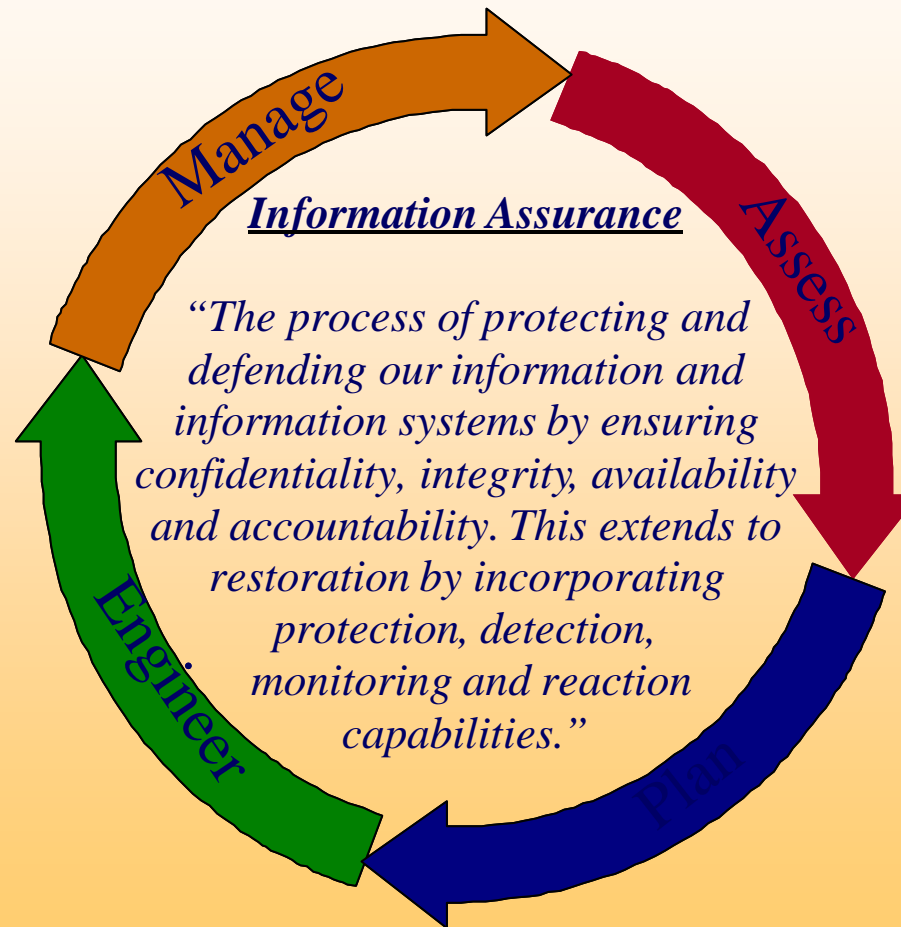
Manage

Assess

Plan

Engineer

Information Assurance

"The process of protecting and defending our information and information systems by ensuring confidentiality, integrity, availability and accountability. This extends to restoration by incorporating protection, detection, monitoring and reaction capabilities."